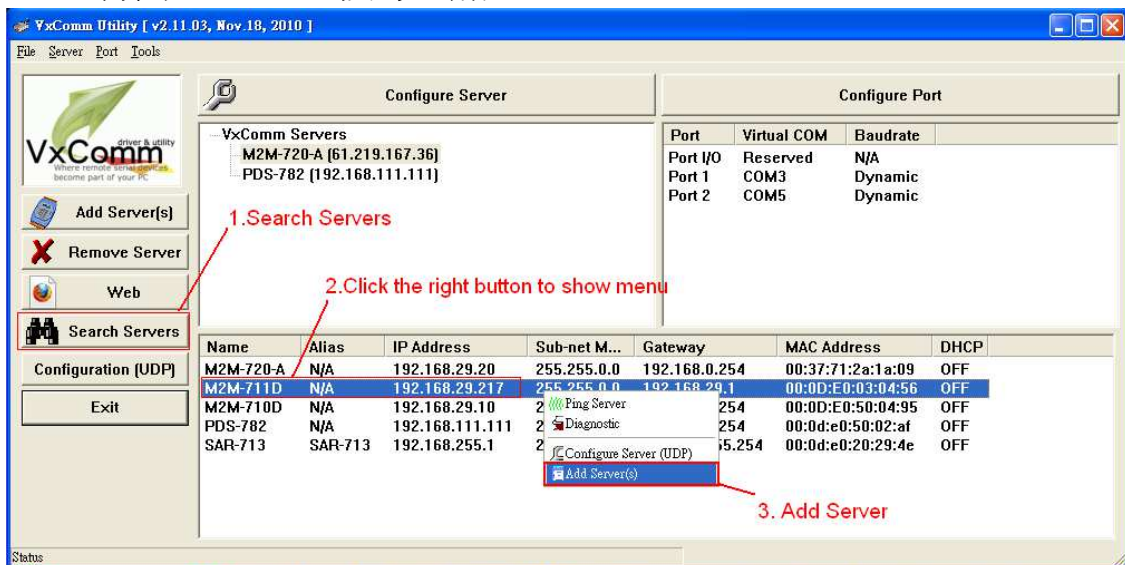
VxComm Utility [ v2.11.03, Nov.18, 2010 ]

File Server Port Tools

VxComm driver & utility
Where remote serial devices become part of your PC

Add Server(s)
Remove Server
Web
Search Servers
Configuration (UDP)
Exit

Configure Server

Configure Port

VxComm Servers
M2M-720-A (61.219.167.36)
PDS-782 (192.168.111.111)

| Port | Virtual COM | Baudrate |
|---|---|---|
| Port I/O | Reserved | N/A |
| Port 1 | COM3 | Dynamic |
| Port 2 | COM5 | Dynamic |

1.Search Servers

2.Click the right button to show menu

| Name | Alias | IP Address | Sub-net M... | Gateway | MAC Address | DHCP |
|---|---|---|---|---|---|---|
| M2M-720-A | N/A | 192.168.29.20 | 255.255.0.0 | 192.168.0.254 | 00:37:71:2a:1a:09 | OFF |
| M2M-711D | N/A | 192.168.29.217 | 255.255.0.0 | 192.168.29.1 | 00:0D:E0:03:04:56 | OFF |
| M2M-710D | N/A | 192.168.29.10 | 2 | 254 | 00:0D:E0:50:04:95 | OFF |
| PDS-782 | N/A | 192.168.111.111 | 2 | 254 | 00:0d:e0:50:02:af | OFF |
| SAR-713 | SAR-713 | 192.168.255.1 | 2 | 55.254 | 00:0d:e0:20:29:4e | OFF |

Ping Server
Diagnostic
Configure Server (UDP)
Add Server(s)

3. Add Server

Status